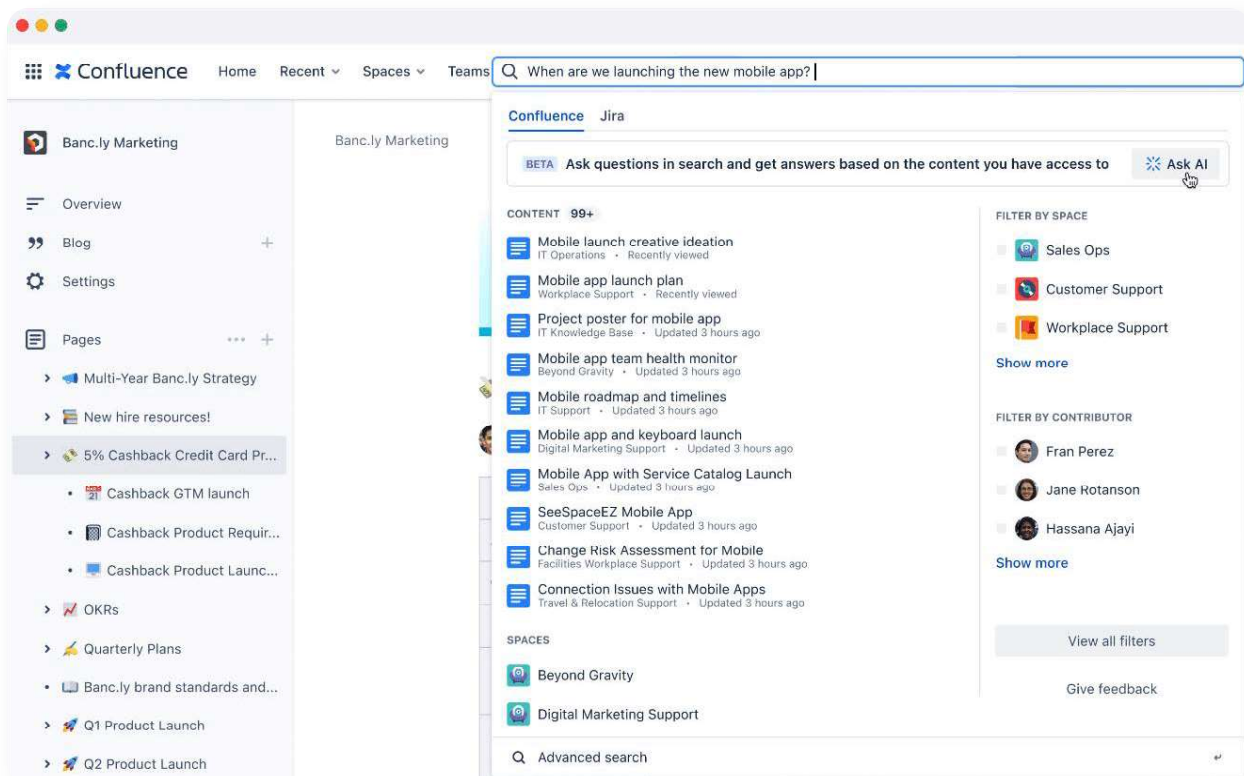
Confluence Home Recent Spaces Teams

When are we launching the new mobile app?

Banc.ly Marketing

Overview
Blog
Settings

Pages
Multi-Year Banc.ly Strategy
New hire resources!
5% Cashback Credit Card Pr...
Cashback GTM launch
Cashback Product Requir...
Cashback Product Launc...
OKRs
Quarterly Plans
Banc.ly brand standards and...
Q1 Product Launch
Q2 Product Launch

Banc.ly Marketing

Confluence Jira

BETA Ask questions in search and get answers based on the content you have access to
Ask AI

CONTENT 99+

Mobile launch creative ideation
IT Operations • Recently viewed
Mobile app launch plan
Workplace Support • Recently viewed
Project poster for mobile app
IT Knowledge Base • Updated 3 hours ago
Mobile app team health monitor
Beyond Gravity • Updated 3 hours ago
Mobile roadmap and timelines
IT Support • Updated 3 hours ago
Mobile app and keyboard launch
Digital Marketing Support • Updated 3 hours ago
Mobile App with Service Catalog Launch
Sales Ops • Updated 3 hours ago
SeeSpaceEZ Mobile App
Customer Support • Updated 3 hours ago
Change Risk Assessment for Mobile
Facilities Workplace Support • Updated 3 hours ago
Connection Issues with Mobile Apps
Travel & Relocation Support • Updated 3 hours ago

SPACES
Beyond Gravity
Digital Marketing Support

FILTER BY SPACE
Sales Ops
Customer Support
Workplace Support
Show more

FILTER BY CONTRIBUTOR
Fran Perez
Jane Rotanson
Hassana Ajayi
Show more

View all filters
Give feedback

Advanced search